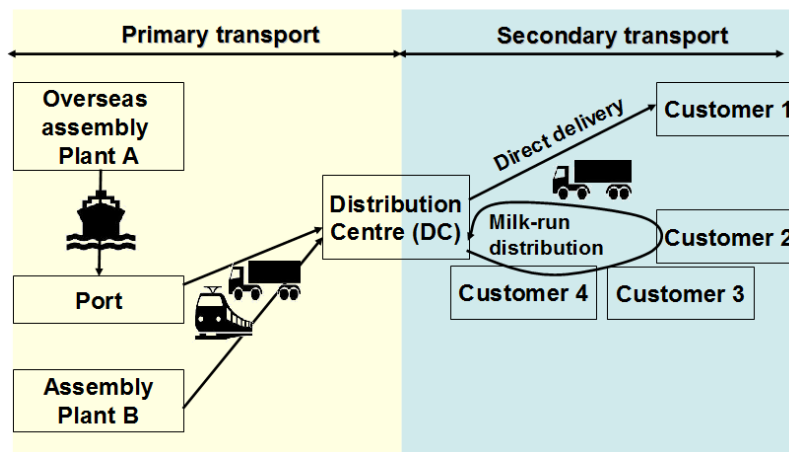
Primary transport

Secondary transport

Overseas assembly Plant A

Port

Assembly Plant B

Distribution Centre (DC)

Direct delivery

Milk-run distribution

Customer 1

Customer 2

Customer 3

Customer 4